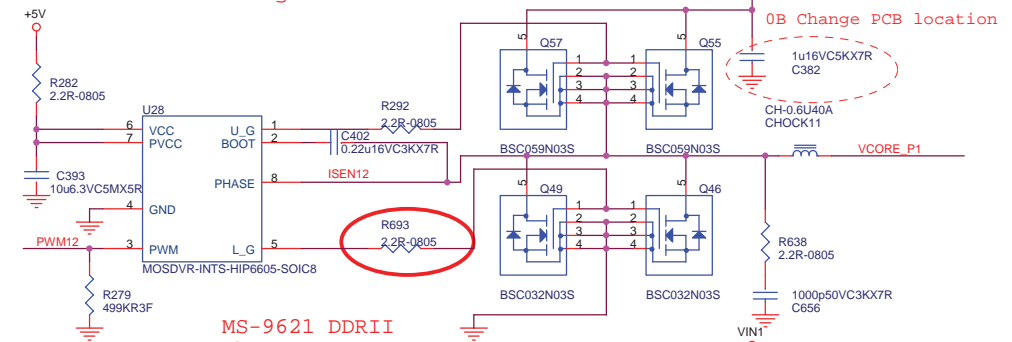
+5V

0B Change PCB location

R282
2.2R-0805

U28

6 VCC
7 PVCC
4 GND
3 PWM

U_G 1
BOOT 2
PHASE 8
L_G 5

MOSDVR-INTS-HIP6605-SOIC8

R292
2.2R-0805

C402
0.22u16VC3KX7R

ISEN12

C393
10u6.3VC5MX5R

PWM12

R279
499KR3F

R693
2.2R-0805

Q57
5
1
2
3
4

Q55
5
1
2
3
4

BSC059N03S
BSC059N03S

Q49
5
1
2
3
4

Q46
5
1
2
3
4

BSC032N03S
BSC032N03S

1u16VC5KX7R
C382

CH-0.6U40A
CHOCK11

VCORE_P1

R638
2.2R-0805

1000p50VC3KX7R
C656

VIN1

MS-9621 DDRII